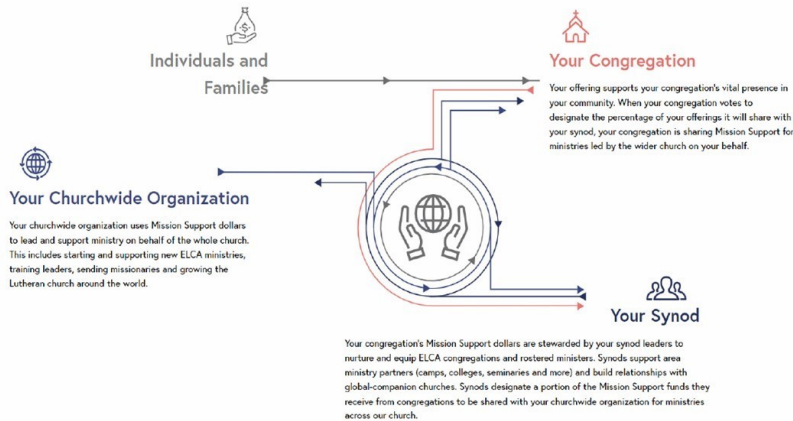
Individuals and Families

Your Congregation

Your offering supports your congregation's vital presence in your community. When your congregation votes to designate the percentage of your offerings it will share with your synod, your congregation is sharing Mission Support for ministries led by the wider church on your behalf.

Your Churchwide Organization

Your churchwide organization uses Mission Support dollars to lead and support ministry on behalf of the whole church. This includes starting and supporting new ELCA ministries, training leaders, sending missionaries and growing the Lutheran church around the world.

Your Synod

Your congregation's Mission Support dollars are stewarded by your synod leaders to nurture and equip ELCA congregations and rostered ministers. Synods support area ministry partners (camps, colleges, seminaries and more) and build relationships with global-companion churches. Synods designate a portion of the Mission Support funds they receive from congregations to be shared with your churchwide organization for ministries across our church.